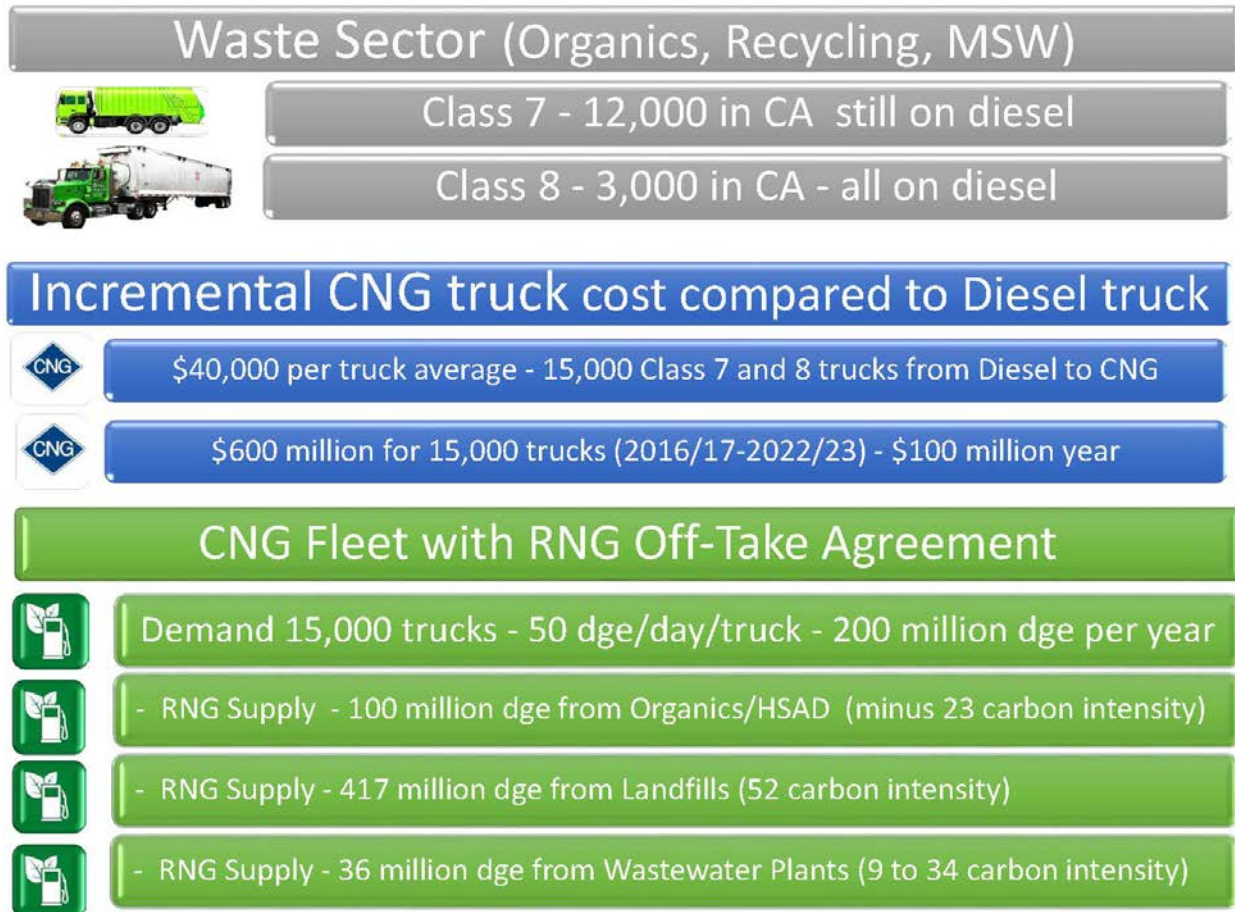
Waste Sector (Organics, Recycling, MSW)

Class 7 - 12,000 in CA still on diesel

Class 8 - 3,000 in CA - all on diesel

Incremental CNG truck cost compared to Diesel truck

CNG

$40,000 per truck average - 15,000 Class 7 and 8 trucks from Diesel to CNG

CNG

$600 million for 15,000 trucks (2016/17-2022/23) - $100 million year

CNG Fleet with RNG Off-Take Agreement

Demand 15,000 trucks - 50 dge/day/truck - 200 million dge per year

- RNG Supply - 100 million dge from Organics/HSAD (minus 23 carbon intensity)

- RNG Supply - 417 million dge from Landfills (52 carbon intensity)

- RNG Supply - 36 million dge from Wastewater Plants (9 to 34 carbon intensity)